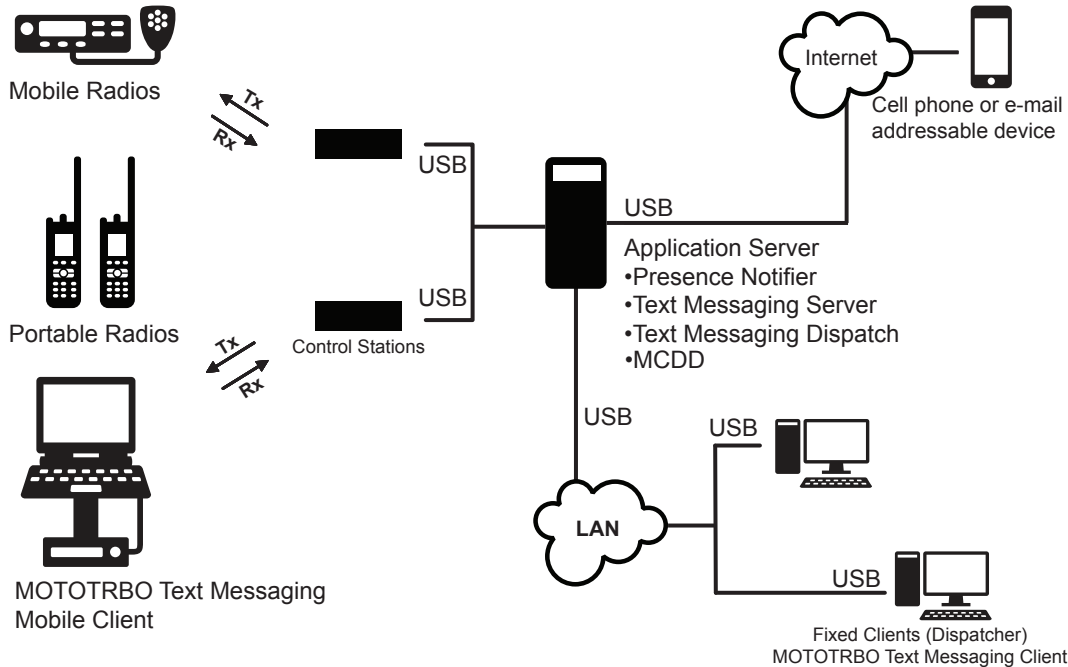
Mobile Radios

Tx

Rx

USB

Internet

Cell phone or e-mail addressable device

USB

Application Server
•Presence Notifier
•Text Messaging Server
•Text Messaging Dispatch
•MCDD

USB

Portable Radios

Control Stations

Tx

Rx

USB

USB

LAN

USB

MOTOTRBO Text Messaging Mobile Client

Fixed Clients (Dispatcher)
MOTOTRBO Text Messaging Client